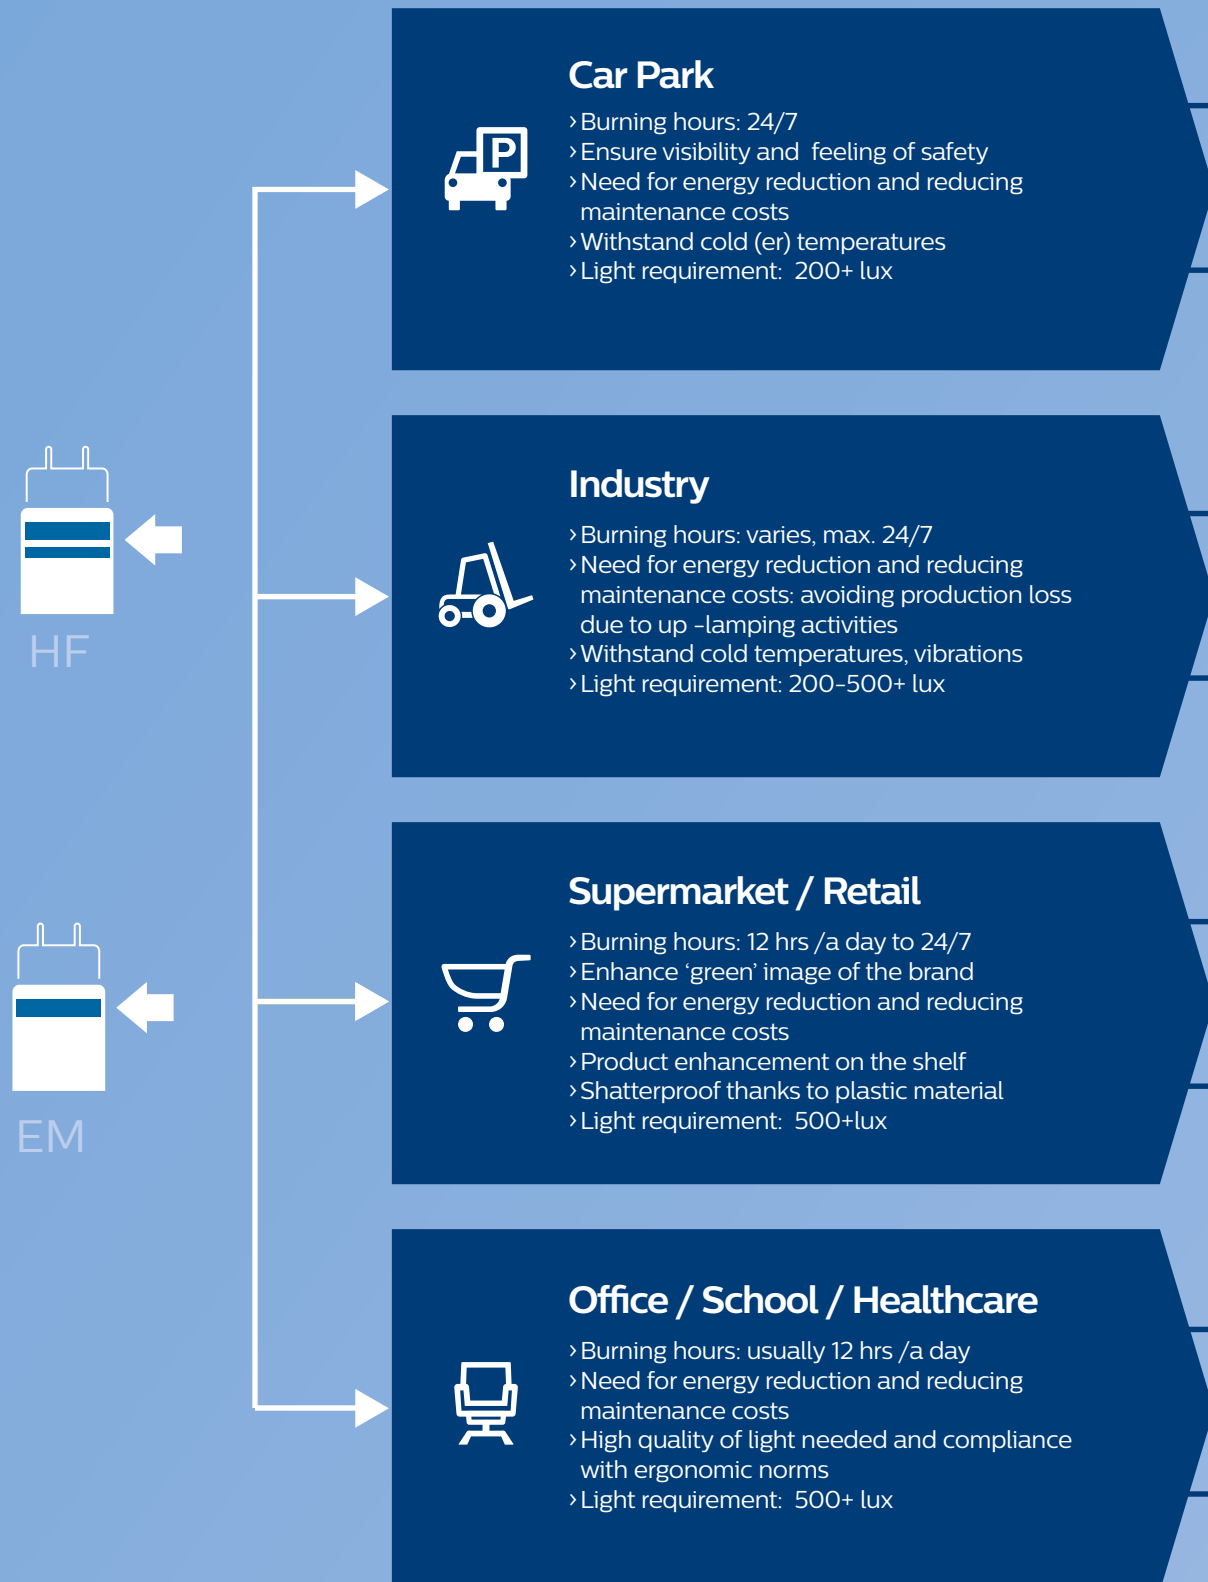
HF

EM

Car Park

› Burning hours: 24/7
› Ensure visibility and feeling of safety
› Need for energy reduction and reducing maintenance costs
› Withstand cold (er) temperatures
› Light requirement: 200+ lux

Industry

› Burning hours: varies, max. 24/7
› Need for energy reduction and reducing maintenance costs: avoiding production loss due to up -lamping activities
› Withstand cold temperatures, vibrations
› Light requirement: 200-500+ lux

Supermarket / Retail

› Burning hours: 12 hrs /a day to 24/7
› Enhance 'green' image of the brand
› Need for energy reduction and reducing maintenance costs
› Product enhancement on the shelf
› Shatterproof thanks to plastic material
› Light requirement: 500+lux

Office / School / Healthcare

› Burning hours: usually 12 hrs /a day
› Need for energy reduction and reducing maintenance costs
› High quality of light needed and compliance with ergonomic norms
› Light requirement: 500+ lux